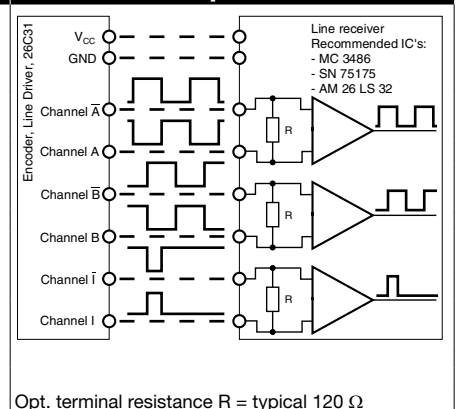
Encoder, Line Driver, 26C31

$V_{CC}$
GND
Channel $\overline{A}$
Channel A
Channel $\overline{B}$
Channel B
Channel $\overline{I}$
Channel I

Line receiver
Recommended IC's:
- MC 3486
- SN 75175
- AM 26 LS 32

R
R
R

Opt. terminal resistance R = typical 120 $\Omega$